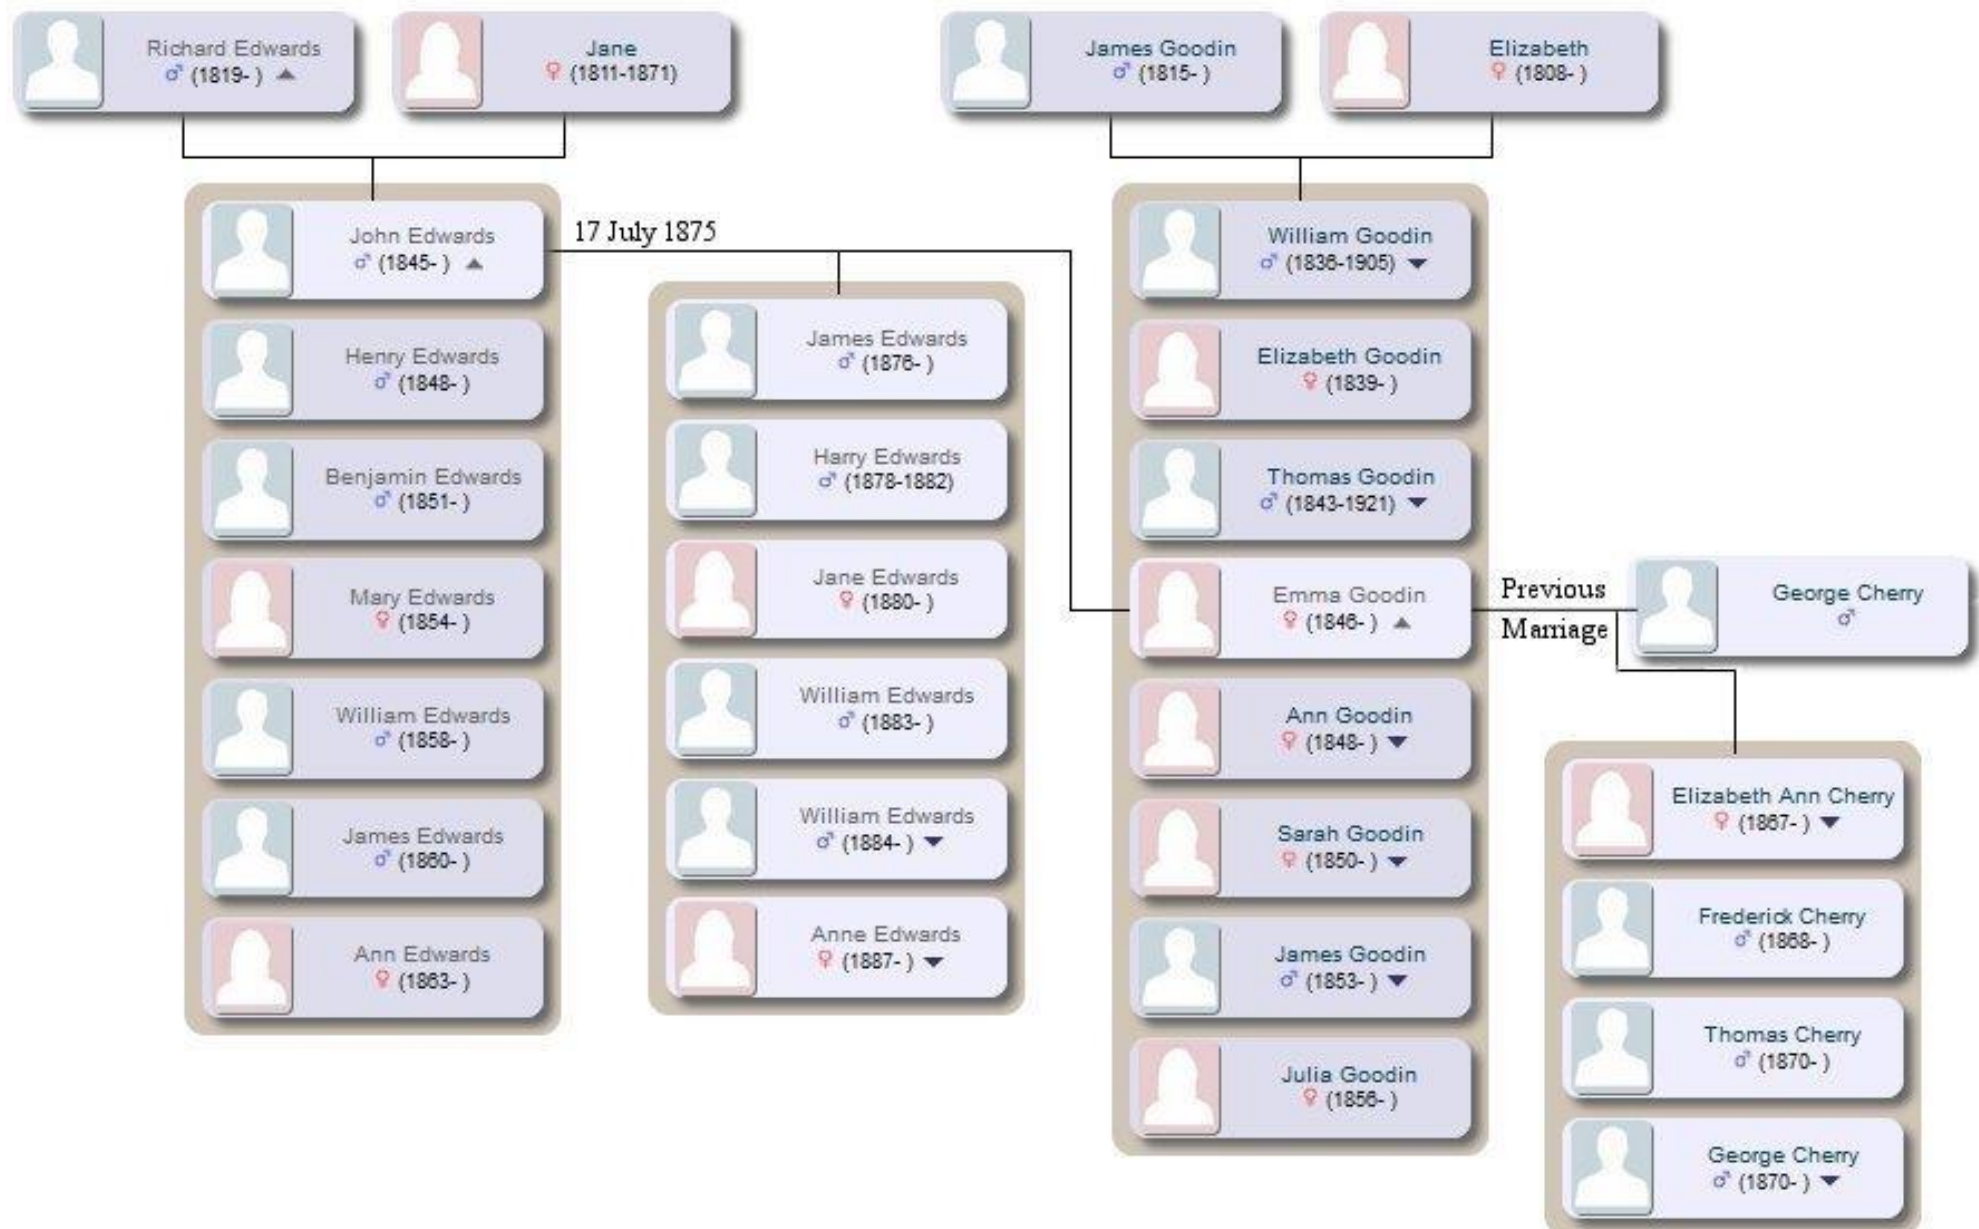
Richard Edwards
♂ (1819- )

Jane
♀ (1811-1871)

James Goodin
♂ (1815- )

Elizabeth
♀ (1808- )

John Edwards
♂ (1845- )

17 July 1875

Henry Edwards
♂ (1848- )

Benjamin Edwards
♂ (1851- )

Mary Edwards
♀ (1854- )

William Edwards
♂ (1858- )

James Edwards
♂ (1860- )

Ann Edwards
♀ (1863- )

James Edwards
♂ (1876- )

Harry Edwards
♂ (1878-1882)

Jane Edwards
♀ (1880- )

William Edwards
♂ (1883- )

William Edwards
♂ (1884- )

Anne Edwards
♀ (1887- )

William Goodin
♂ (1836-1905)

Elizabeth Goodin
♀ (1839- )

Thomas Goodin
♂ (1843-1921)

Emma Goodin
♀ (1846- )

Previous Marriage

George Cherry
♂

Ann Goodin
♀ (1848- )

Sarah Goodin
♀ (1850- )

James Goodin
♂ (1853- )

Julia Goodin
♀ (1856- )

Elizabeth Ann Cherry
♀ (1867- )

Frederick Cherry
♂ (1868- )

Thomas Cherry
♂ (1870- )

George Cherry
♂ (1870- )